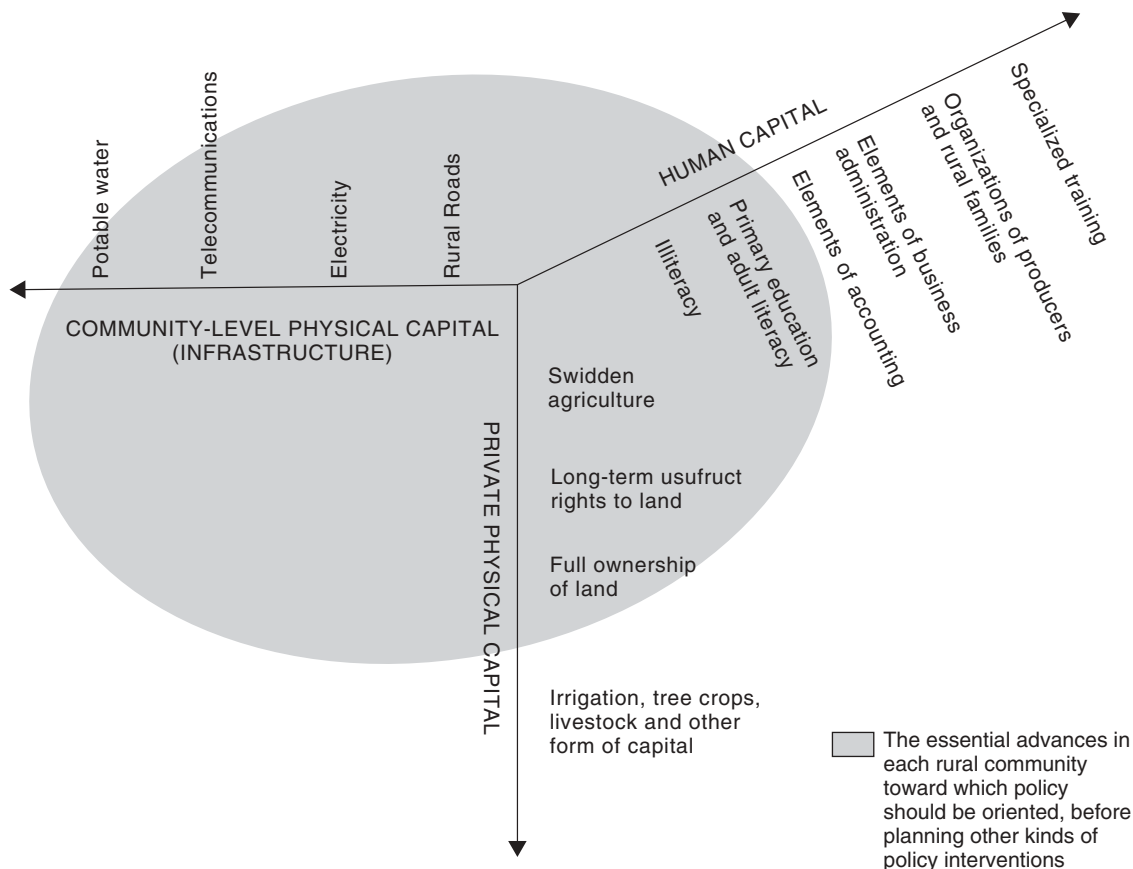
Potable water

Telecommunications

Electricity

Rural Roads

COMMUNITY-LEVEL PHYSICAL CAPITAL (INFRASTRUCTURE)

HUMAN CAPITAL

Illiteracy

Primary education and adult literacy

Elements of accounting

Elements of business administration

Organizations of producers and rural families

Specialized training

PRIVATE PHYSICAL CAPITAL

Swidden agriculture

Long-term usufruct rights to land

Full ownership of land

Irrigation, tree crops, livestock and other form of capital

The essential advances in each rural community toward which policy should be oriented, before planning other kinds of policy interventions